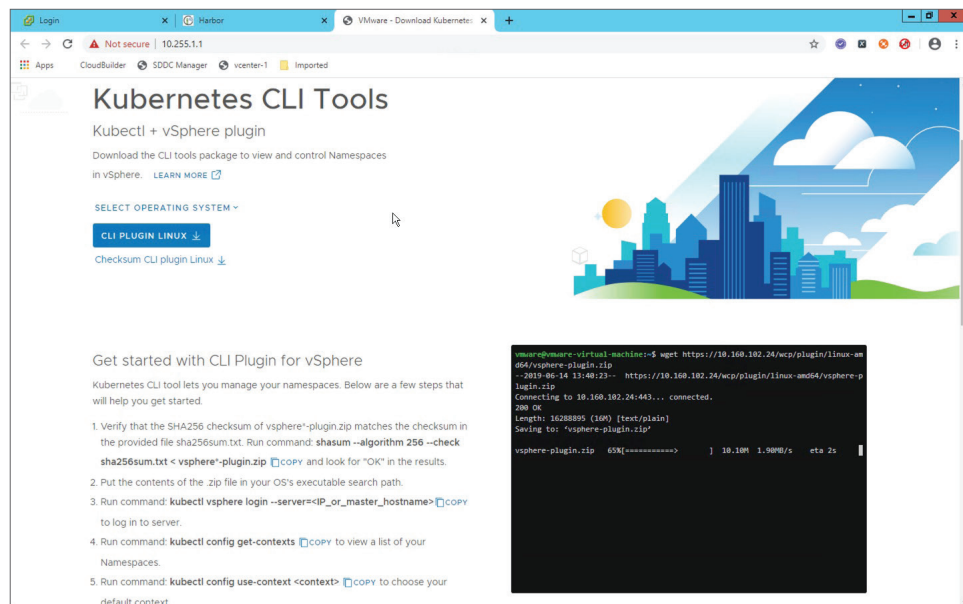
Login × Harbor × VMware - Download Kubernetes × +

Not secure | 10.255.1.1

Apps CloudBuilder SDDC Manager vcenter-1 Imported

Kubernetes CLI Tools

Kubectl + vSphere plugin

Download the CLI tools package to view and control Namespaces in vSphere. LEARN MORE

SELECT OPERATING SYSTEM

CLI PLUGIN LINUX

Checksum CLI plugin Linux

Get started with CLI Plugin for vSphere

Kubernetes CLI tool lets you manage your namespaces. Below are a few steps that will help you get started.

1. Verify that the SHA256 checksum of vsphere*-plugin.zip matches the checksum in the provided file sha256sum.txt. Run command: shasum --algorithm 256 --check sha256sum.txt < vsphere*-plugin.zip COPY and look for "OK" in the results.
2. Put the contents of the .zip file in your OS's executable search path.
3. Run command: kubectl vsphere login --server=<IP_or_master_hostname> COPY to log in to server.
4. Run command: kubectl config get-contexts COPY to view a list of your Namespaces.
5. Run command: kubectl config use-context <context> COPY to choose your default context

vmware@vmware-virtual-machine:~$ wget https://10.160.102.24/wcp/plugin/linux-amd64/vsphere-plugin.zip
--2019-06-14 13:40:23-- https://10.160.102.24/wcp/plugin/linux-amd64/vsphere-plugin.zip
Connecting to 10.160.102.24:443... connected.
200 OK
Length: 16288895 (16M) [text/plain]
Saving to: 'vsphere-plugin.zip'

vsphere-plugin.zip 65%[===========> ] 10.10M 1.90MB/s eta 2s